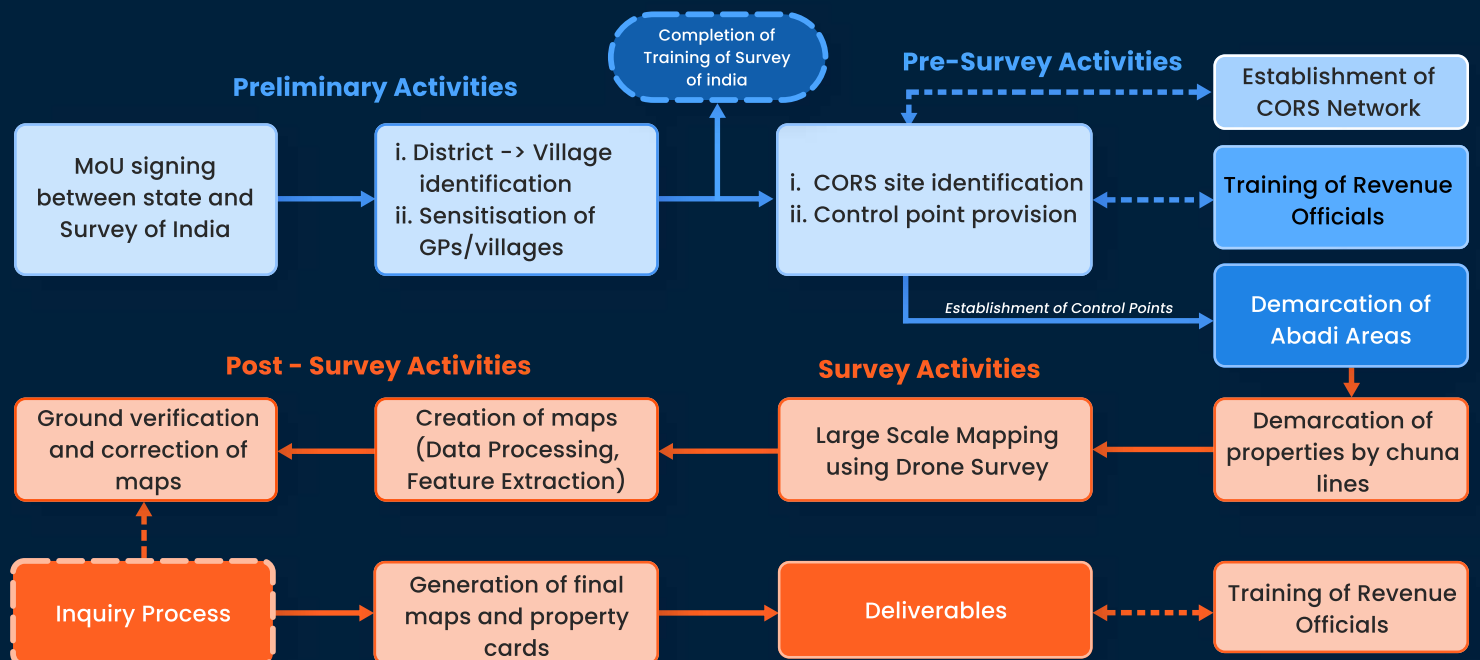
Preliminary Activities

Completion of Training of Survey of india

Pre-Survey Activities

Establishment of CORS Network

MoU signing between state and Survey of India

i. District -> Village identification
ii. Sensitisation of GPs/villages

i. CORS site identification
ii. Control point provision

Training of Revenue Officials

Establishment of Control Points

Demarcation of Abadi Areas

Post - Survey Activities

Survey Activities

Ground verification and correction of maps

Creation of maps (Data Processing, Feature Extraction)

Large Scale Mapping using Drone Survey

Demarcation of properties by chuna lines

Inquiry Process

Generation of final maps and property cards

Deliverables

Training of Revenue Officials